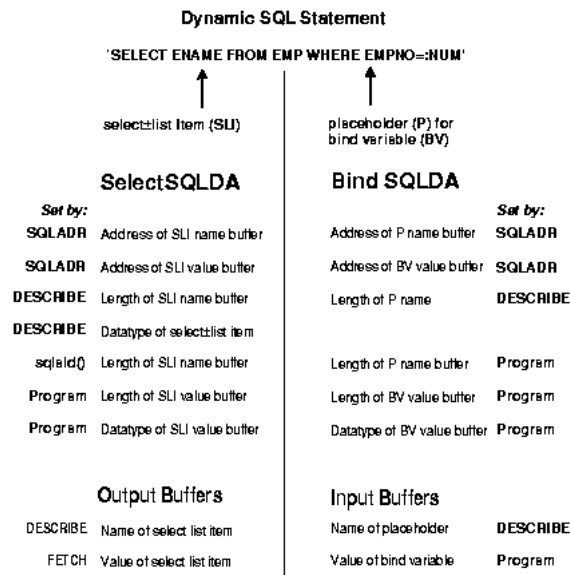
Dynamic SQL Statement

'SELECT ENAME FROM EMP WHERE EMPNO=:NUM'

select±list item (SLI)

placeholder (P) for bind variable (BV)

Select SQLDA

Set by:

| | |
|---|---|
| SQLADR | Address of SLI name buffer |
| SQLADR | Address of SLI value buffer |
| DESCRIBE | Length of SLI name buffer |
| DESCRIBE | Datatype of select±list item |
| sqlald() | Length of SLI name buffer |
| Program | Length of SLI value buffer |
| Program | Datatype of SLI value buffer |

Output Buffers

| | |
|---|---|
| DESCRIBE | Name of select list item |
| FETCH | Value of select list item |

Bind SQLDA

Set by:

| | |
|---|---|
| Address of P name buffer | SQLADR |
| Address of BV value buffer | SQLADR |
| Length of P name | DESCRIBE |
| Length of P name buffer | Program |
| Length of BV value buffer | Program |
| Datatype of BV value buffer | Program |

Input Buffers

| | |
|---|---|
| Name of placeholder | DESCRIBE |
| Value of bind variable | Program |